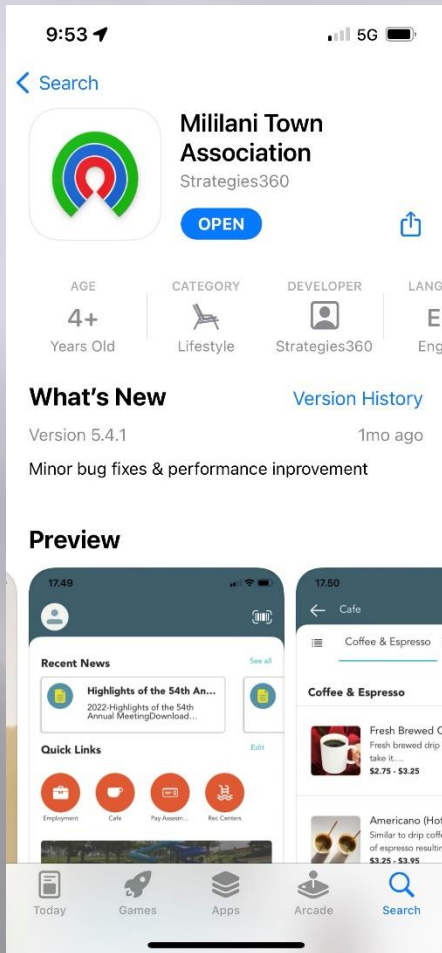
9:53

5G

Search

Mililani Town Association

Strategies360

OPEN

AGE
4+
Years Old

CATEGORY
Lifestyle

DEVELOPER
Strategies360

LANG
E
Eng

What's New

Version History

Version 5.4.1

1mo ago

Minor bug fixes & performance inprovement

Preview

17:49

Recent News

See all

Highlights of the 54th An...
2022-Highlights of the 54th Annual MeetingDownload...

Quick Links

Edit

Employment

Cafe

Pay Assessm...

Rec Centers

17:50

Cafe

Coffee & Espresso

Coffee & Espresso

Fresh Brewed C
Fresh brewed drip
take it....
$2.75 - $3.25

Americano (Hot
Similar to drip coffe
of espresso resultin
$3.25 - $3.95

Today

Games

Apps

Arcade

Search